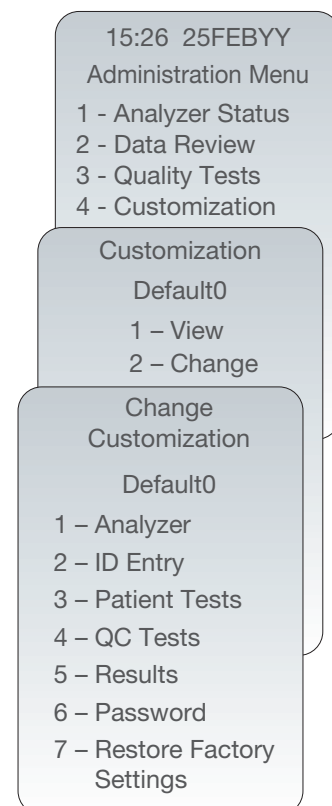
15:26 25FEBYY
Administration Menu
1 - Analyzer Status
2 - Data Review
3 - Quality Tests
4 - Customization

Customization
Default0
1 – View
2 – Change

Change Customization
Default0
1 – Analyzer
2 – ID Entry
3 – Patient Tests
4 – QC Tests
5 – Results
6 – Password
7 – Restore Factory Settings